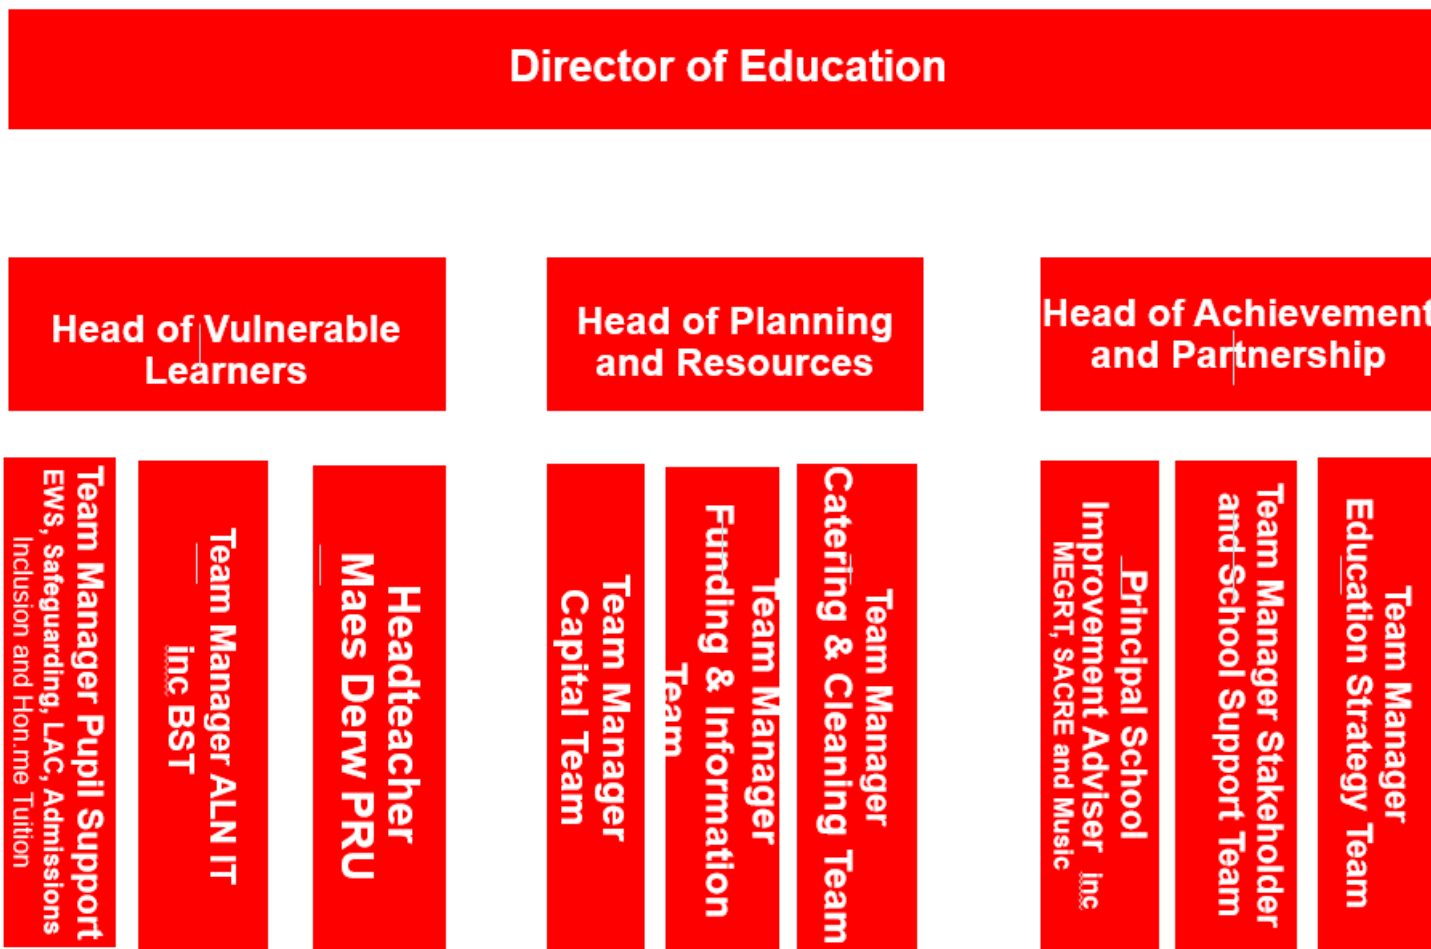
Director of Education

Head of Vulnerable Learners

Head of Planning and Resources

Head of Achievement and Partnership

Team Manager Pupil Support EWS, Safeguarding, LAC, Admissions Inclusion and Hon.me Tuition

Team Manager ALN IT inc BST

Headteacher Maes Derw PRU

Team Manager Capital Team

Team Manager Funding & Information Team

Team Manager Catering & Cleaning Team

Principal School Improvement Adviser inc MEGRT, SACRE and Music

Team Manager Stakeholder and School Support Team

Team Manager Education Strategy Team